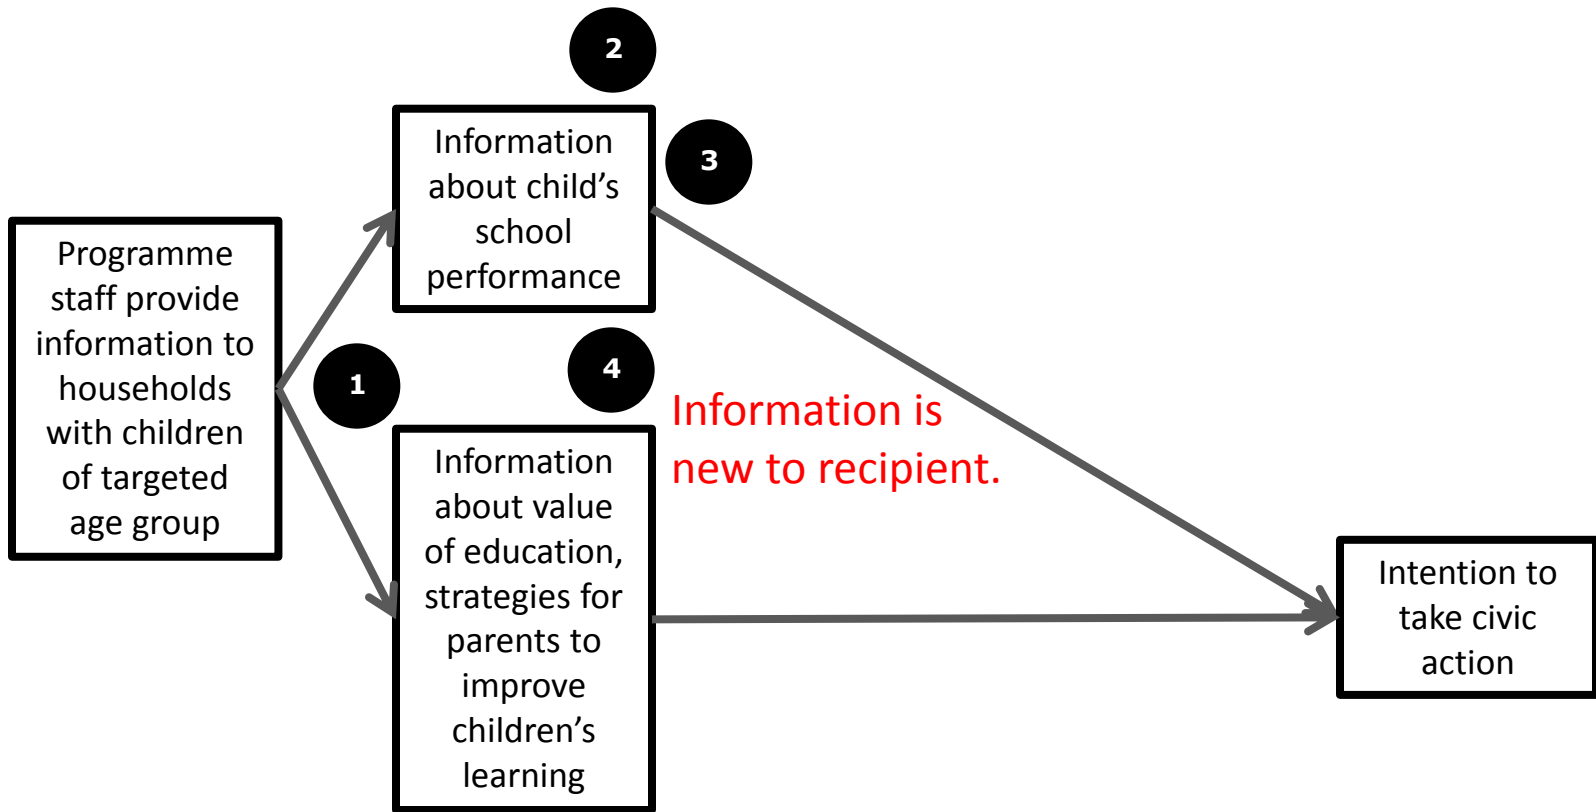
2

Information about child’s school performance

3

Programme staff provide information to households with children of targeted age group

1

4

Information is new to recipient.

Information about value of education, strategies for parents to improve children’s learning

Intention to take civic action